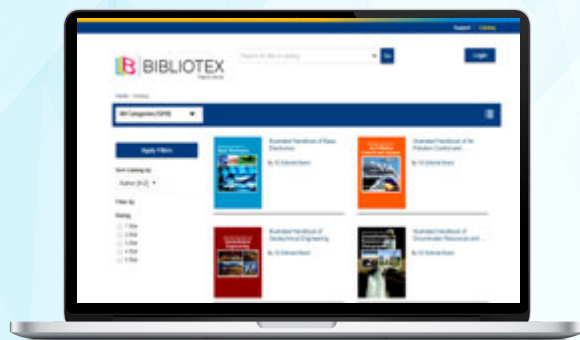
Support Catalog

BIBLIOTEX
Digital Library

Search for title in catalog

Go

Login

Home / Catalog

All Categories (1215)

Apply Filters

Sort Catalog by
Author (A-Z)

Filter By

Rating
1 Star
2 Star
3 Star
4 Star
5 Star

Illustrated Handbook of Basic Electronics
By: IG Editorial Board

Illustrated Handbook of Air Pollution Control and
By: IG Editorial Board

Illustrated Handbook of Geotechnical Engineering
By: IG Editorial Board

Illustrated Handbook of Groundwater Resources and ...
By: IG Editorial Board